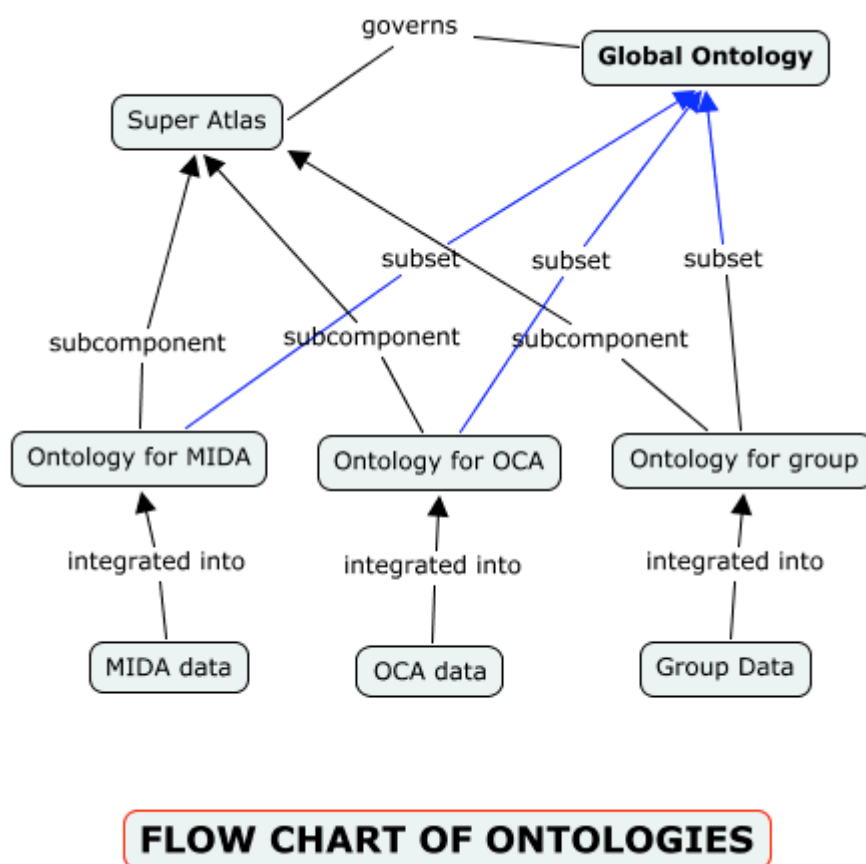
governs

Global Ontology

Super Atlas

subset

subset

subset

subcomponent

subcomponent

subcomponent

Ontology for MIDA

Ontology for OCA

Ontology for group

integrated into

integrated into

integrated into

MIDA data

OCA data

Group Data

FLOW CHART OF ONTOLOGIES